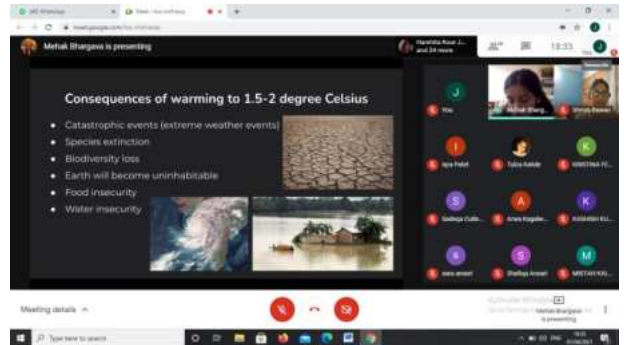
Mehak Bhargava is presenting

Harshita Kaur J... and 24 more

18:33

Consequences of warming to 1.5-2 degree Celsius

- Catastrophic events (extreme weather events)
- Species extinction
- Biodiversity loss
- Earth will become uninhabitable
- Food insecurity
- Water insecurity

You

Mehak Bharg...

Venus Rawat

Iqra Patel

Tulsa Kakde

KRISTINA FE...

Sadiqa Cutle...

Anwa Kagalw...

KASHISH KU...

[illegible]

Shelliya Ansari

MEETAH KH...

Meeting details ^

Mehak Bhargava is presenting

Type here to search